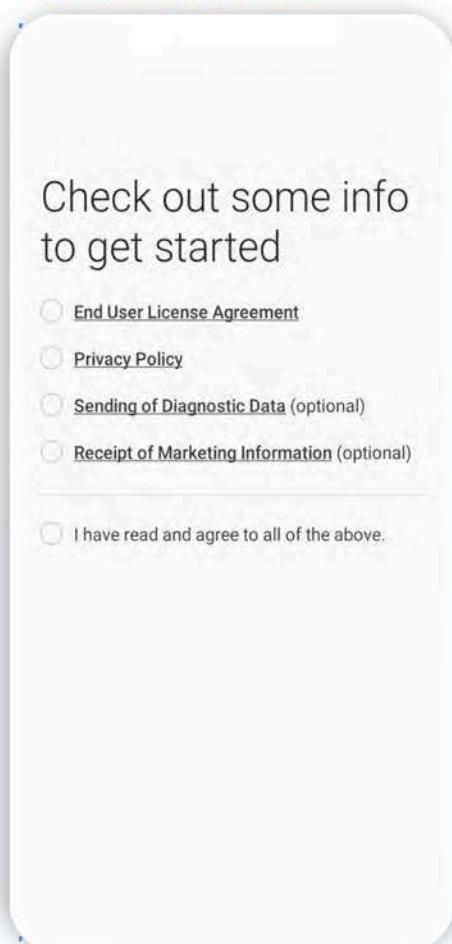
Check out some info to get started

End User License Agreement

Privacy Policy

Sending of Diagnostic Data (optional)

Receipt of Marketing Information (optional)

I have read and agree to all of the above.